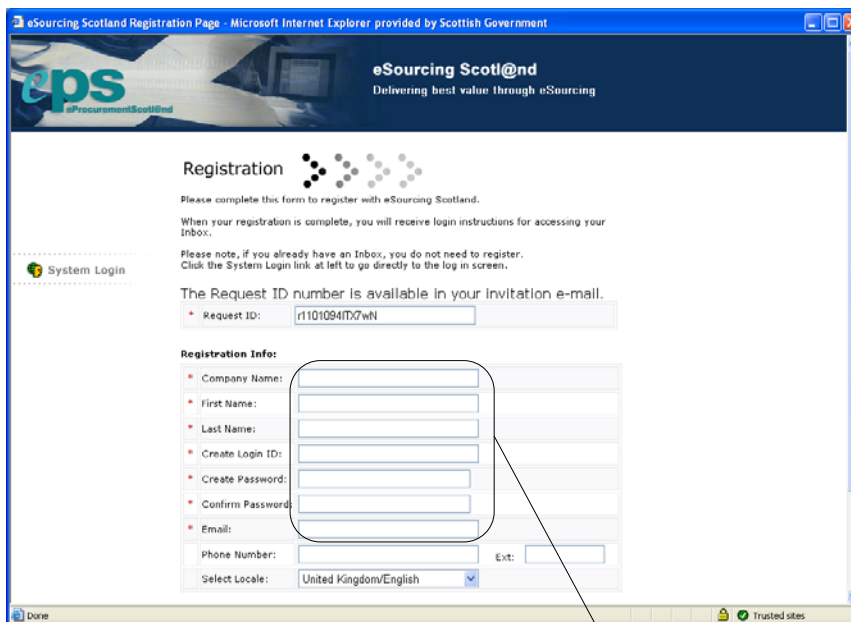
eSourcing Scotland Registration Page - Microsoft Internet Explorer provided by Scottish Government

eps
eProcurementScotl@nd

eSourcing Scotl@nd
Delivering best value through eSourcing

Registration

Please complete this form to register with eSourcing Scotland.

When your registration is complete, you will receive login instructions for accessing your Inbox.

Please note, if you already have an Inbox, you do not need to register. Click the System Login link at left to go directly to the log in screen.

System Login

The Request ID number is available in your invitation e-mail.

| * | Request ID: | r1101094ITX7wN |
|---|---|---|

Registration Info:

| * | Company Name: | |
|---|---|---|
| * | First Name: | |
| * | Last Name: | |
| * | Create Login ID: | |
| * | Create Password: | |
| * | Confirm Password: | |
| * | Email: | |
| | Phone Number: | Ext: |
| | Select Locale: | United Kingdom/English |

Done

Trusted sites